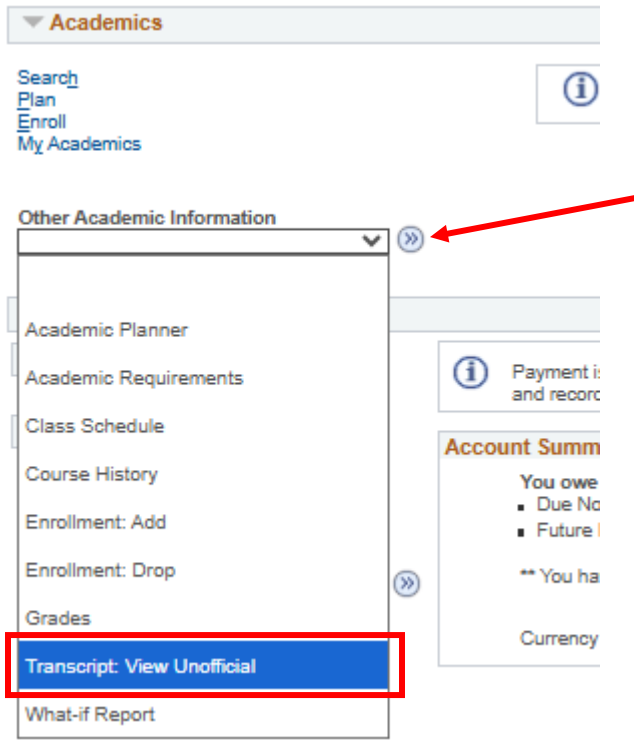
Academics

Search
Plan
Enroll
My Academics

Other Academic Information

Academic Planner
Academic Requirements
Class Schedule
Course History
Enrollment: Add
Enrollment: Drop
Grades
Transcript: View Unofficial
What-if Report

Payment i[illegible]
and record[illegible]

Account Summ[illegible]

You owe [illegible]
Due No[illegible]
Future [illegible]

** You ha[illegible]

Currency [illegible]